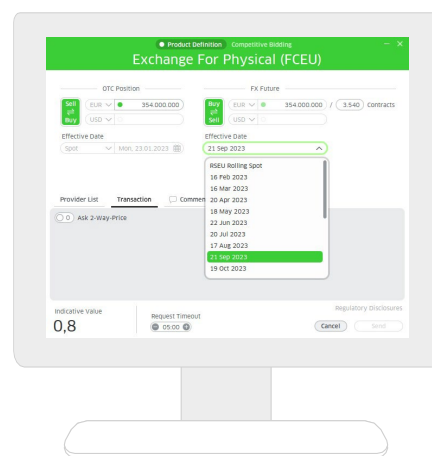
Product Definition Competitive Bidding

Exchange For Physical (FCEU)

OTC Position

Sell
Buy

EUR
354.000.000
USD

Effective Date
Spot
Mon, 23.01.2023

FX Future

Buy
Sell

EUR
354.000.000
/
3.540
Contracts
USD

Effective Date
21 Sep 2023

RSEU Rolling Spot
16 Feb 2023
16 Mar 2023
20 Apr 2023
18 May 2023
22 Jun 2023
20 Jul 2023
17 Aug 2023
21 Sep 2023
19 Oct 2023

Provider List
Transaction
Commen

Ask 2-Way-Price

Indicative Value
0,8

Request Timeout
05:00

Regulatory Disclosures

Cancel
Send